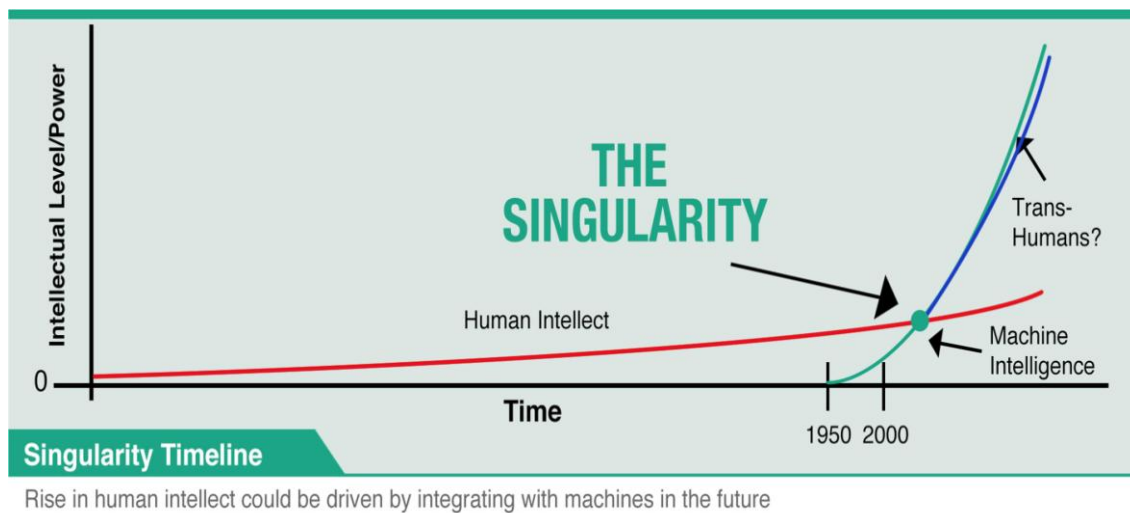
Intellectual Level/Power

THE SINGULARITY

Trans-Humans?

Human Intellect

Machine Intelligence

0

Time

1950 2000

Singularity Timeline

Rise in human intellect could be driven by integrating with machines in the future